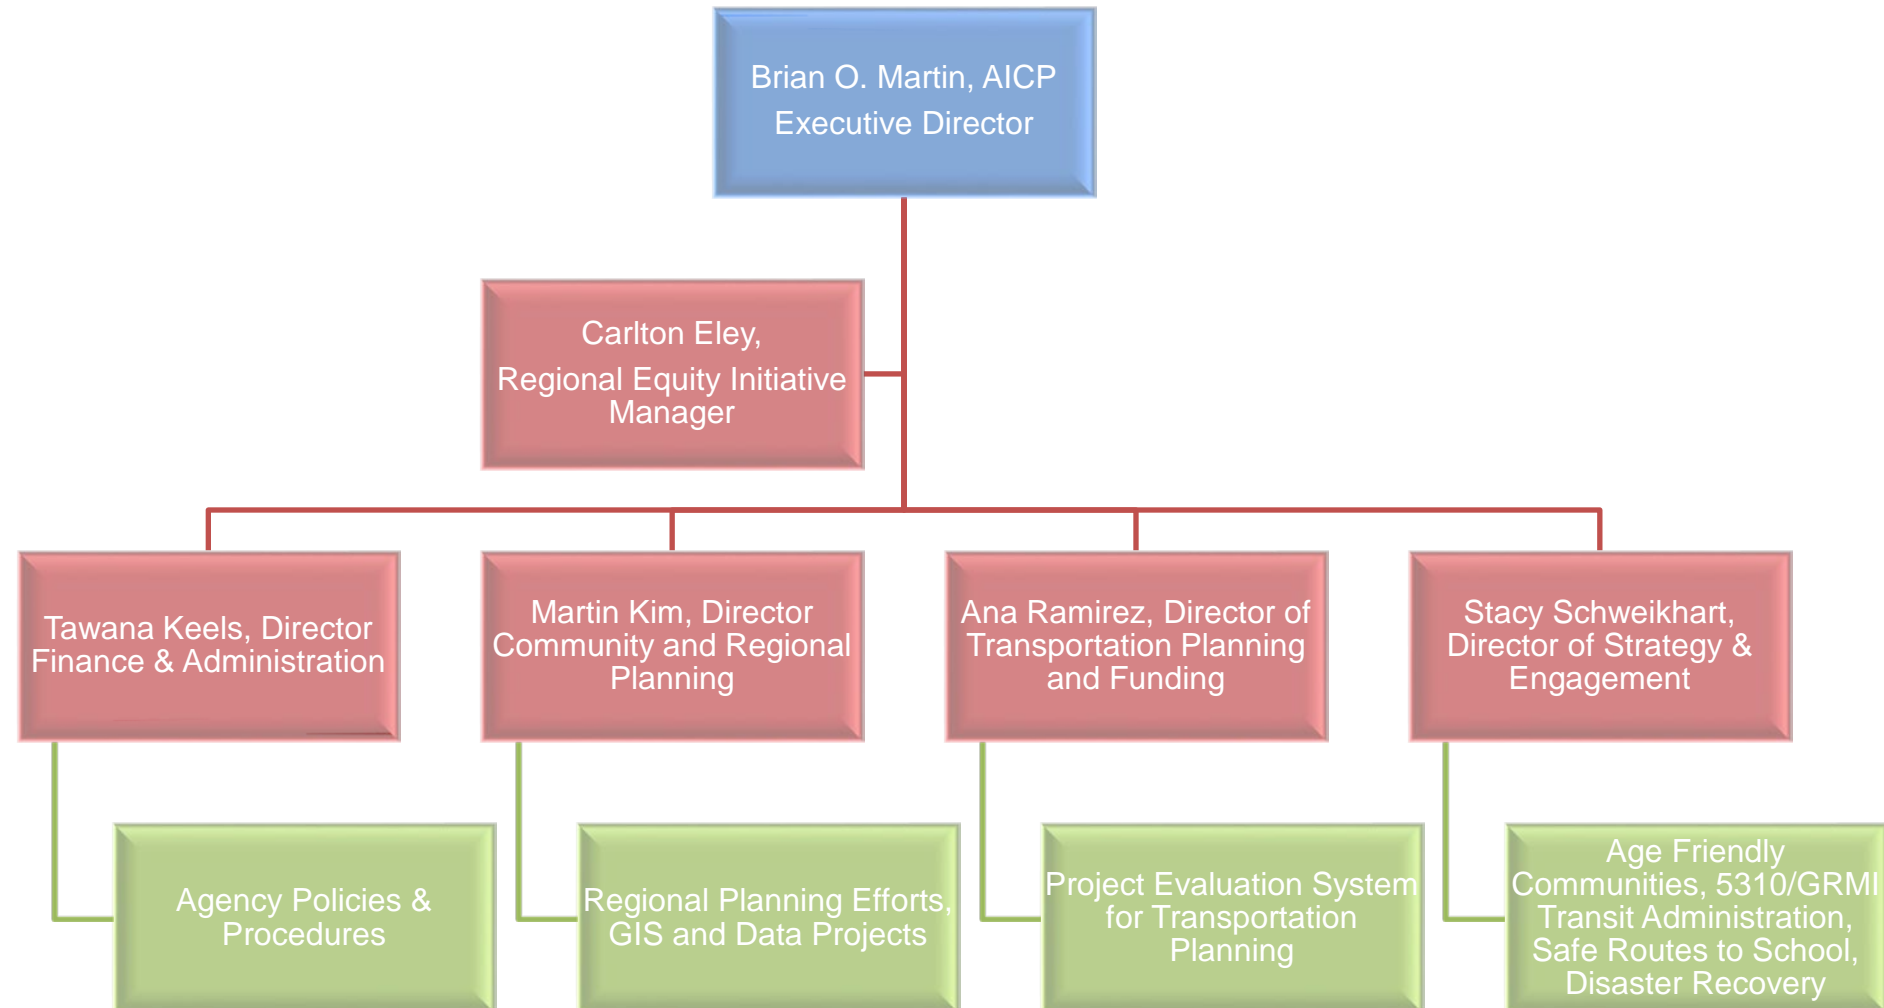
Brian O. Martin, AICP
Executive Director

Carlton Eley,
Regional Equity Initiative Manager

Tawana Keels, Director Finance & Administration

Martin Kim, Director Community and Regional Planning

Ana Ramirez, Director of Transportation Planning and Funding

Stacy Schweikhart, Director of Strategy & Engagement

Agency Policies & Procedures

Regional Planning Efforts, GIS and Data Projects

Project Evaluation System for Transportation Planning

Age Friendly Communities, 5310/GRMI Transit Administration, Safe Routes to School, Disaster Recovery